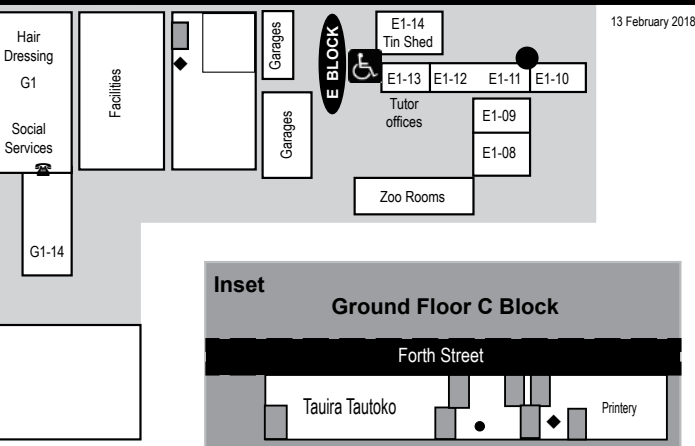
13 February 2018

Hair Dressing
G1

Social Services

G1-14

Facilities

Garages

Garages

E BLOCK

E1-14
Tin Shed

E1-13 | E1-12 | E1-11 | E1-10

Tutor offices

E1-09

E1-08

Zoo Rooms

Inset
Ground Floor C Block

Forth Street

Tauira Tautoko

Printery